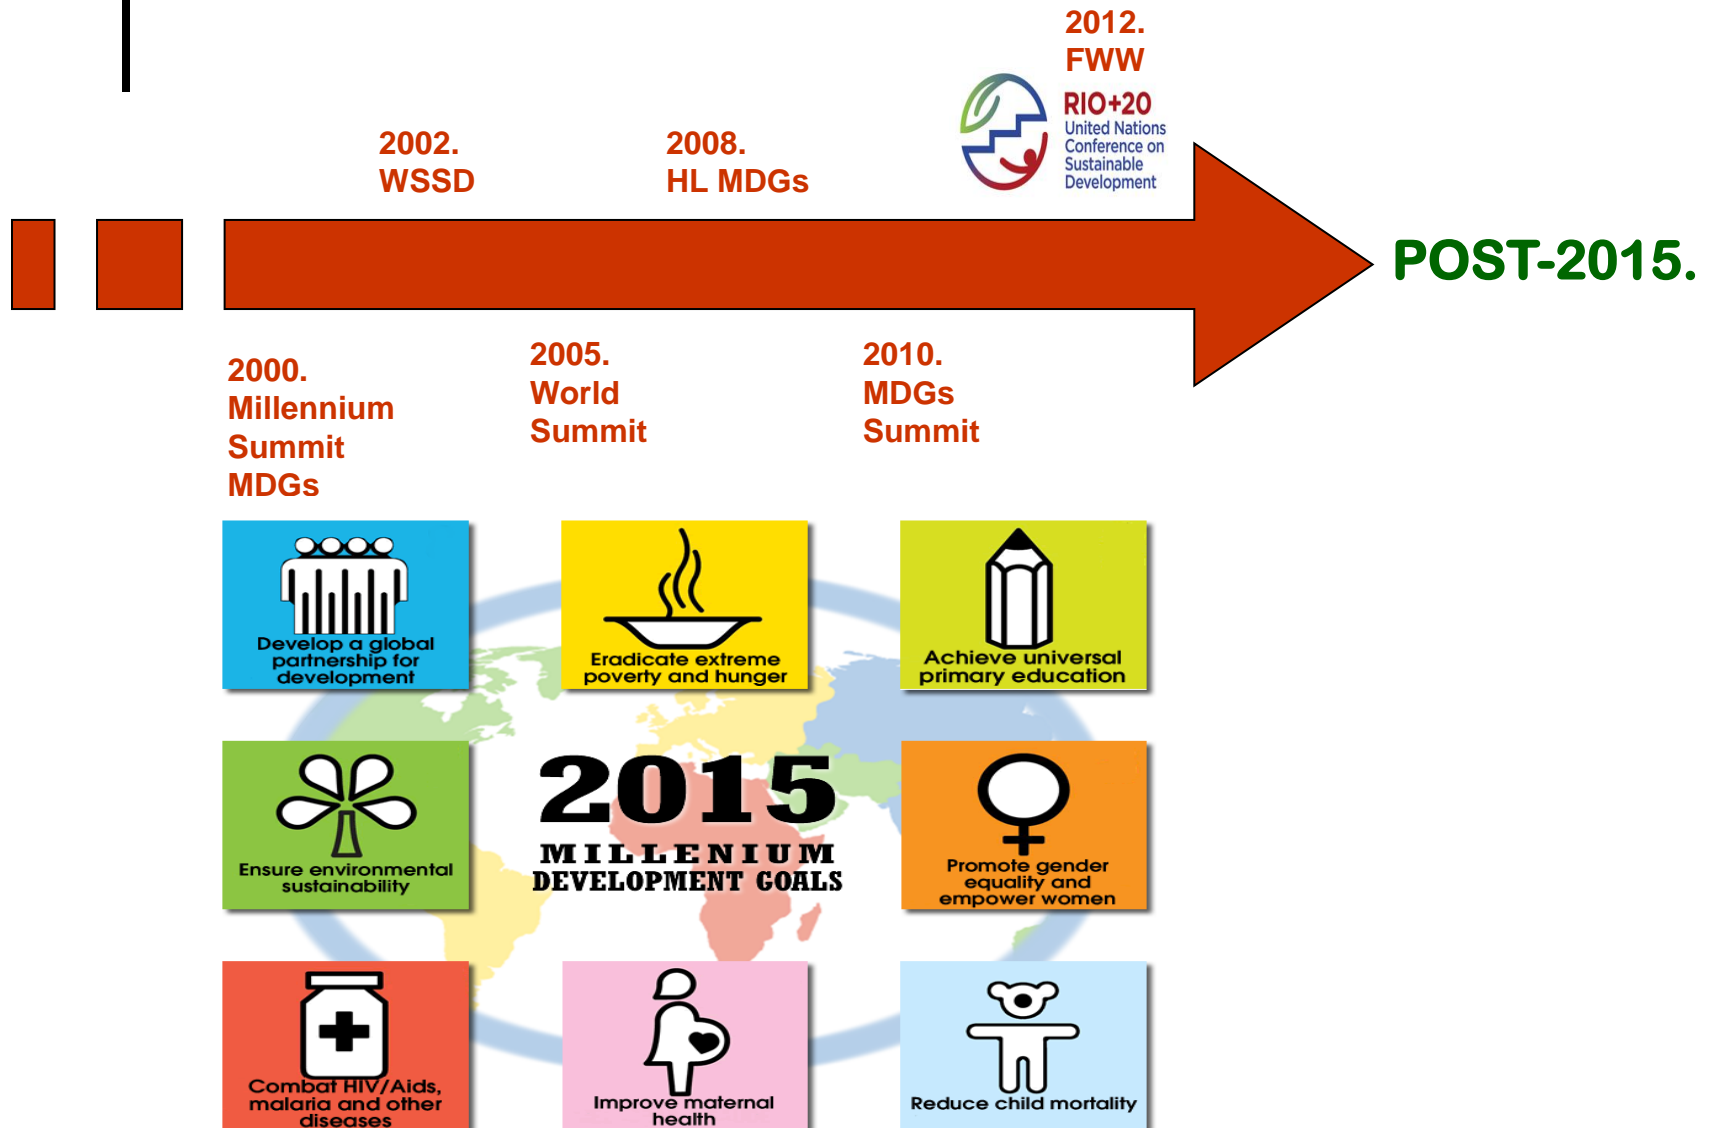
2012.
FWW

RIO+20
United Nations
Conference on
Sustainable
Development

2002.
WSSD

2008.
HL MDGs

POST-2015.

2000.
Millennium
Summit
MDGs

2005.
World
Summit

2010.
MDGs
Summit

Develop a global partnership for development

Eradicate extreme poverty and hunger

Achieve universal primary education

Ensure environmental sustainability

2015
MILLENNIUM
DEVELOPMENT GOALS

Promote gender equality and empower women

Combat HIV/Aids, malaria and other diseases

Improve maternal health

Reduce child mortality